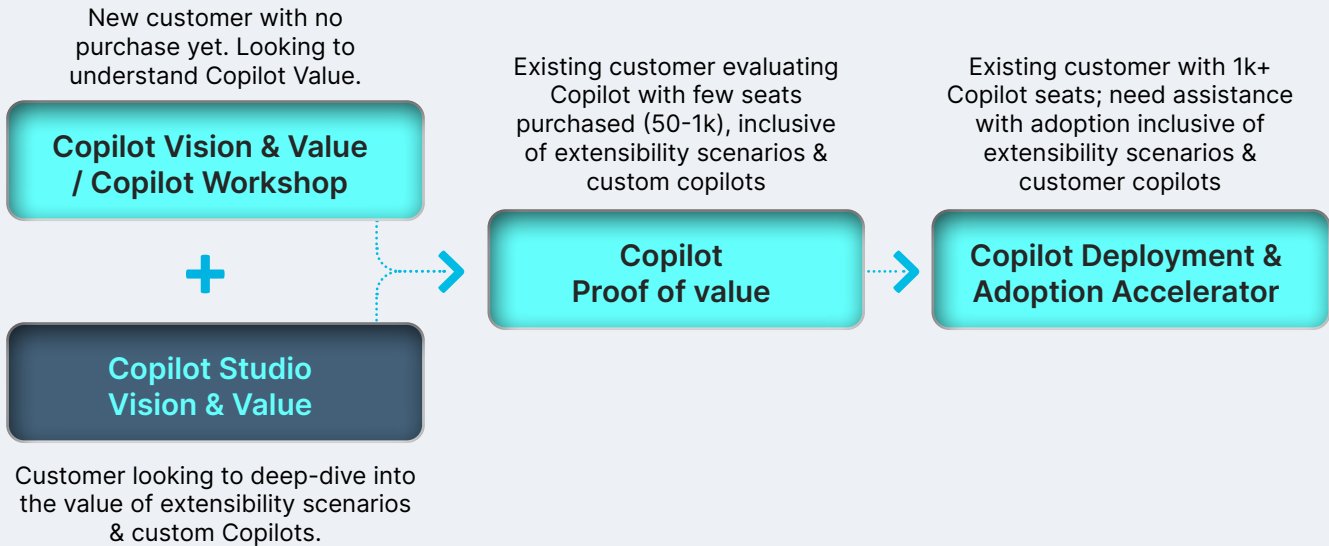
New customer with no purchase yet. Looking to understand Copilot Value.

Copilot Vision & Value / Copilot Workshop

+

Copilot Studio Vision & Value

Customer looking to deep-dive into the value of extensibility scenarios & custom Copilots.

Existing customer evaluating Copilot with few seats purchased (50-1k), inclusive of extensibility scenarios & custom copilots

Copilot Proof of value

Existing customer with 1k+ Copilot seats; need assistance with adoption inclusive of extensibility scenarios & customer copilots

Copilot Deployment & Adoption Accelerator